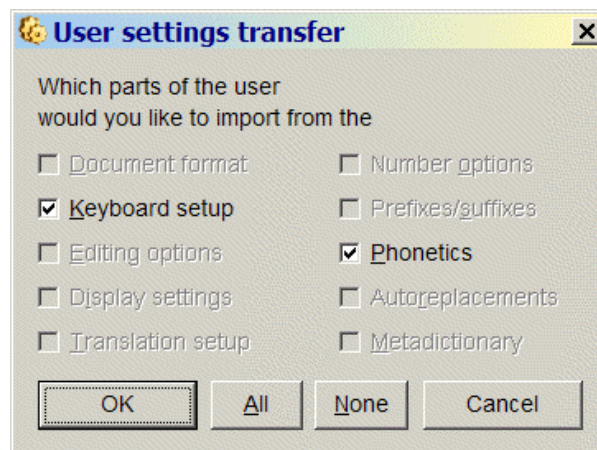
User settings transfer

Which parts of the user would you like to import from the

☐ Document format
☑ Keyboard setup
☐ Editing options
☐ Display settings
☐ Translation setup

☐ Number options
☐ Prefixes/suffixes
☑ Phonetics
☐ Autoreplacements
☐ Metadictionary

OK | All | None | Cancel